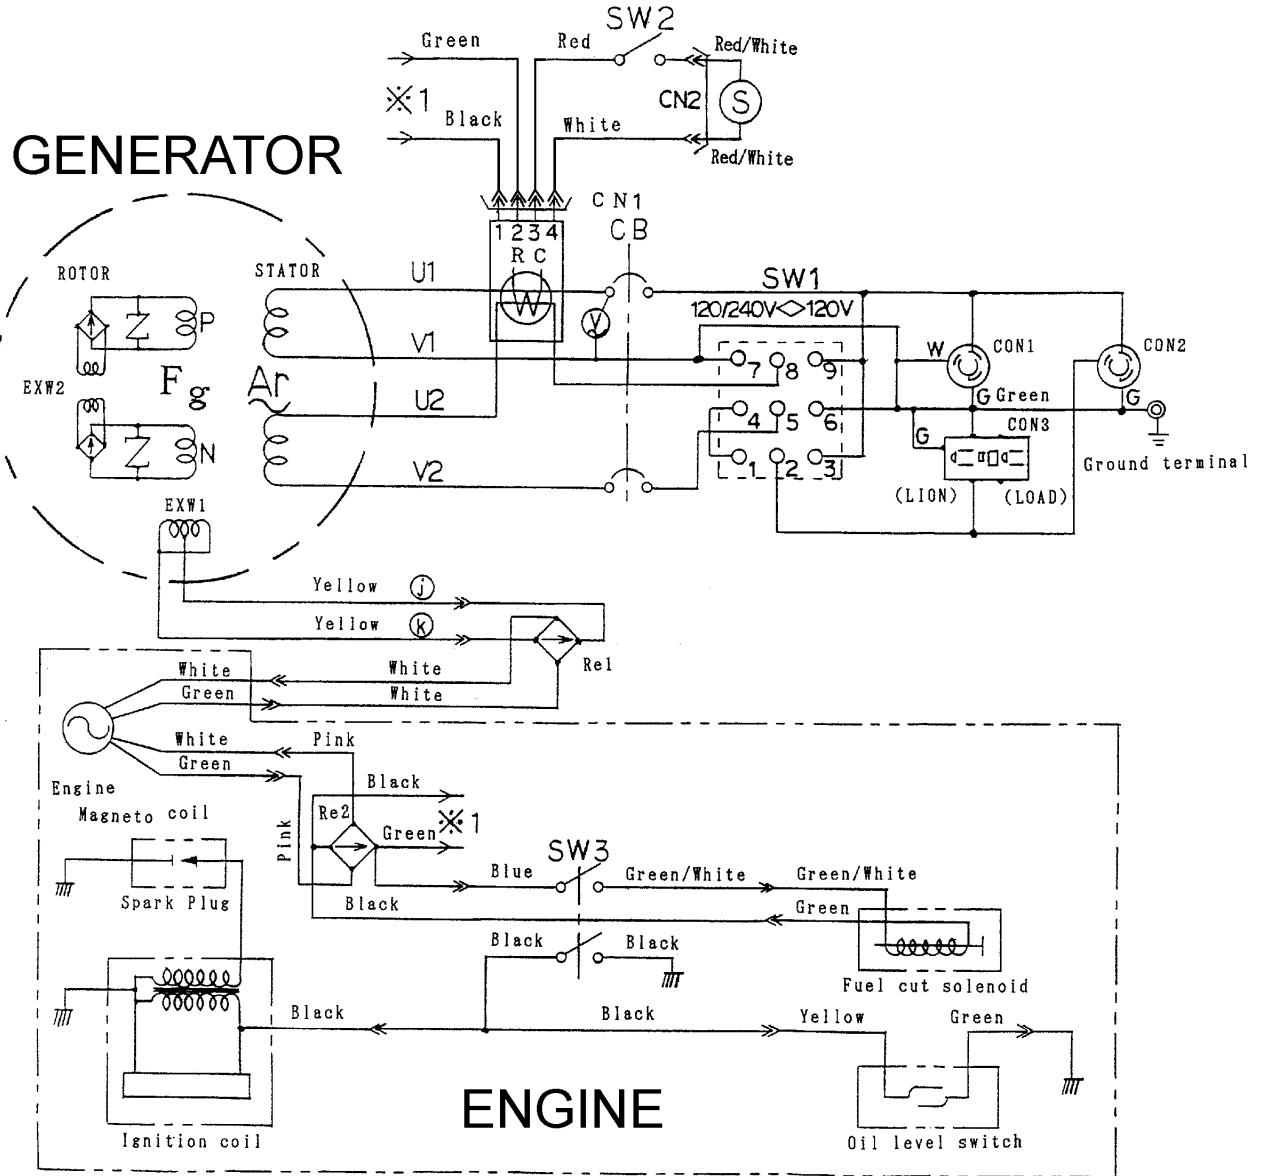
Green
Red
SW2
Red/White
※1
Black
White
CN2
S
Red/White
GENERATOR
CN1
CB
1 2 3 4
R C
ROTOR
STATOR
U1
SW1
W
P
V
120/240V<>120V
V1
W
CON1
CON2
EXW2
$F_g$
Ar
7 8 9
G Green
G
U2
4 5 6
CON3
N
G
1 2 3
Ground terminal
V2
(LION)
(LOAD)
EXW1
Yellow
j
Yellow
k
Rel
White
White
Green
White
White
Pink
Engine
Black
Magneto coil
Re2
Green※1
Pink
SW3
Blue
Green/White
Green/White
Spark Plug
Black
Green
Black
Black
Fuel cut solenoid
Black
Black
Yellow
Green
ENGINE
Ignition coil
Oil level switch